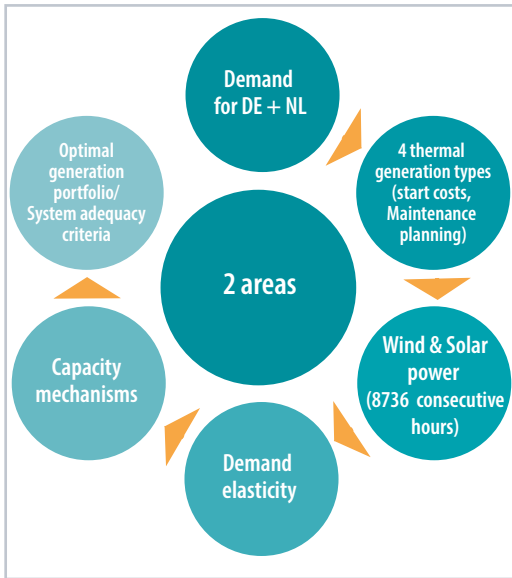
2 areas

Demand for DE + NL

4 thermal generation types (start costs, Maintenance planning)

Wind & Solar power (8736 consecutive hours)

Demand elasticity

Capacity mechanisms

Optimal generation portfolio/ System adequacy criteria